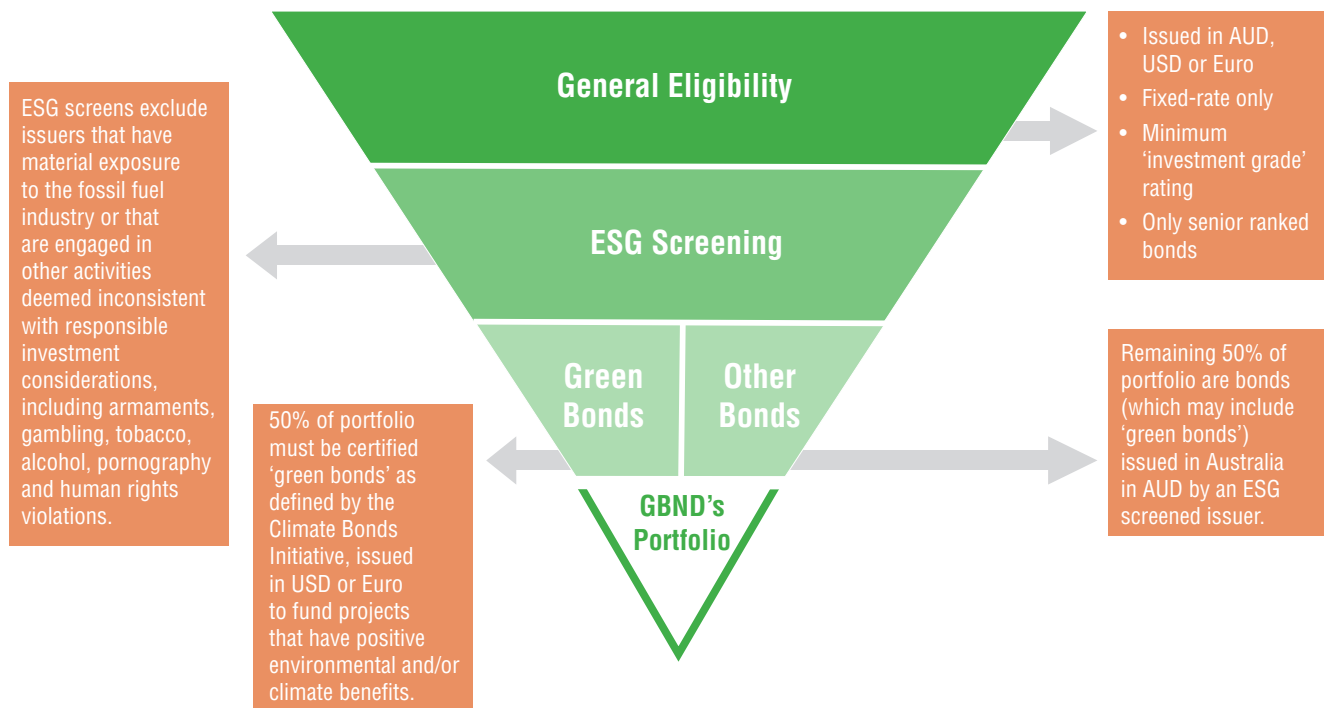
General Eligibility

• Issued in AUD, USD or Euro
• Fixed-rate only
• Minimum 'investment grade' rating
• Only senior ranked bonds

ESG screens exclude issuers that have material exposure to the fossil fuel industry or that are engaged in other activities deemed inconsistent with responsible investment considerations, including armaments, gambling, tobacco, alcohol, pornography and human rights violations.

ESG Screening

Green Bonds

Other Bonds

Remaining 50% of portfolio are bonds (which may include 'green bonds') issued in Australia in AUD by an ESG screened issuer.

50% of portfolio must be certified 'green bonds' as defined by the Climate Bonds Initiative, issued in USD or Euro to fund projects that have positive environmental and/or climate benefits.

GBND's Portfolio